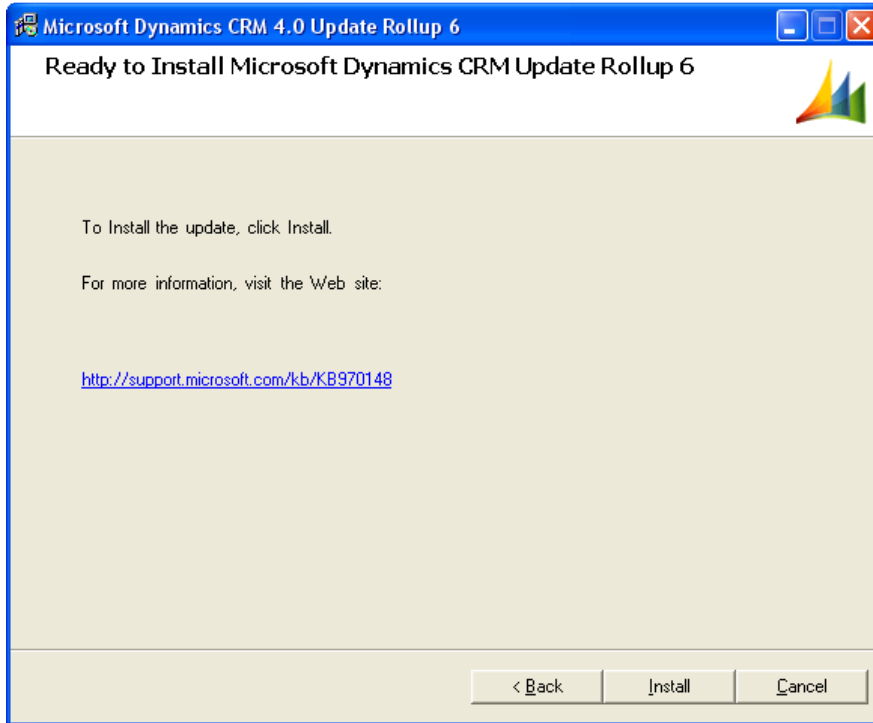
Microsoft Dynamics CRM 4.0 Update Rollup 6

Ready to Install Microsoft Dynamics CRM Update Rollup 6

To Install the update, click Install.

For more information, visit the Web site:

http://support.microsoft.com/kb/KB970148

< Back

Install

Cancel